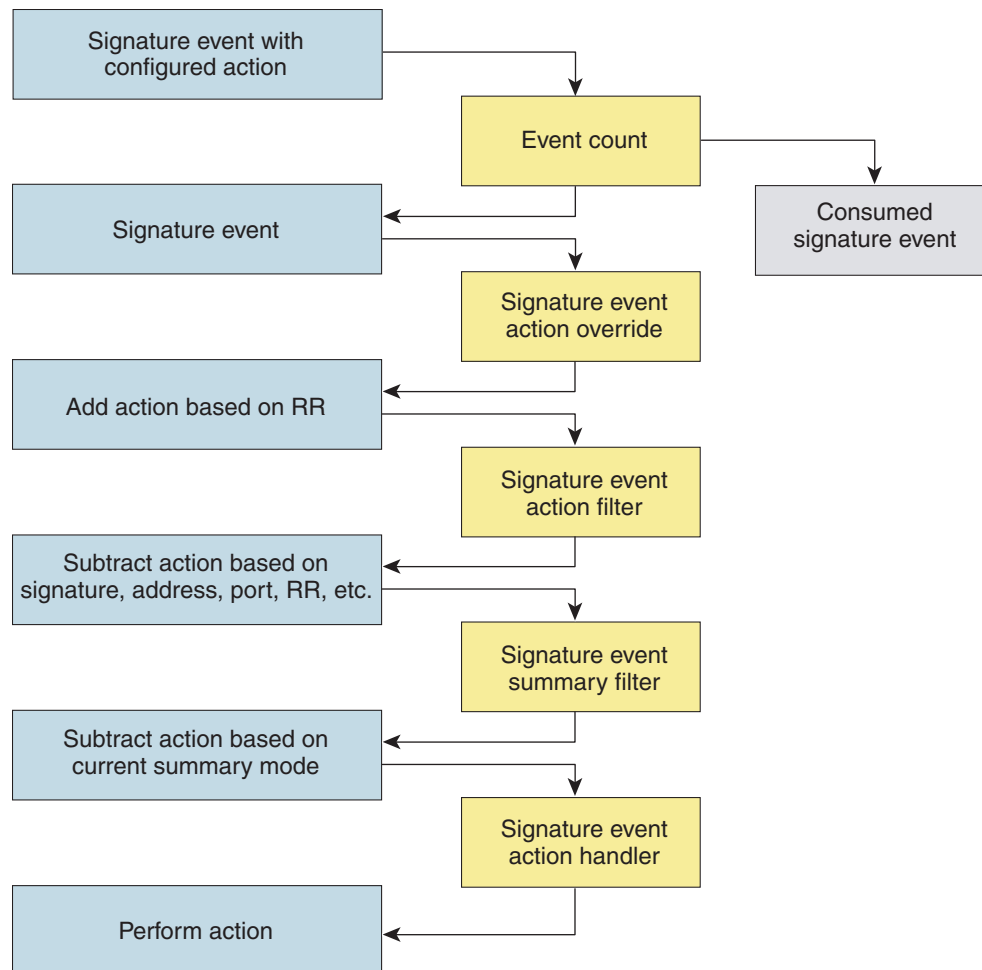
Signature event with configured action

Event count

Consumed signature event

Signature event

Signature event action override

Add action based on RR

Signature event action filter

Subtract action based on signature, address, port, RR, etc.

Signature event summary filter

Subtract action based on current summary mode

Signature event action handler

Perform action